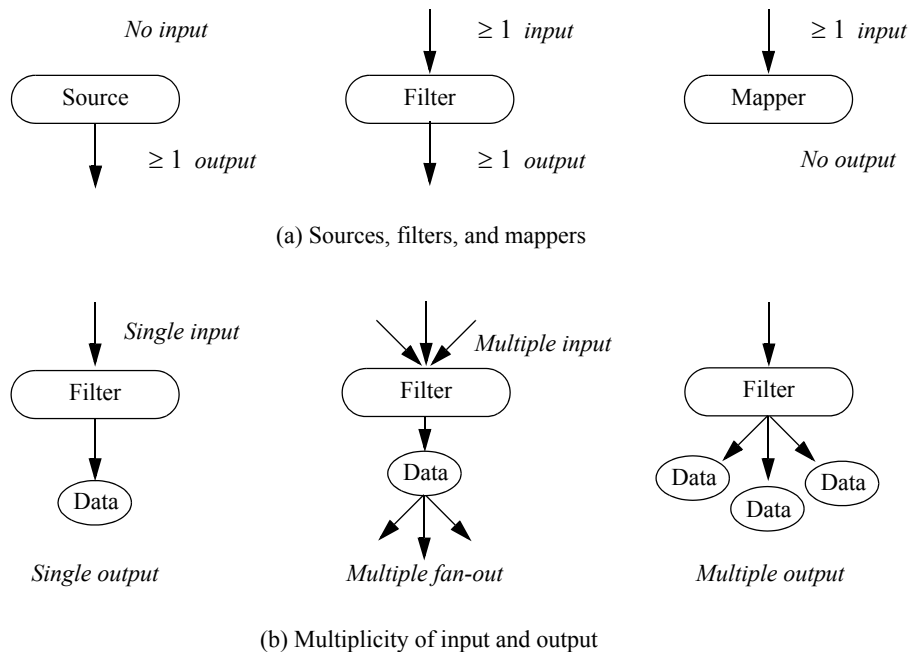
No input

Source

$\geq 1$ output

$\geq 1$ input

Filter

$\geq 1$ output

$\geq 1$ input

Mapper

No output

(a) Sources, filters, and mappers

Single input

Filter

Data

Single output

Multiple input

Filter

Data

Multiple fan-out

Filter

Data

Data

Data

Multiple output

(b) Multiplicity of input and output